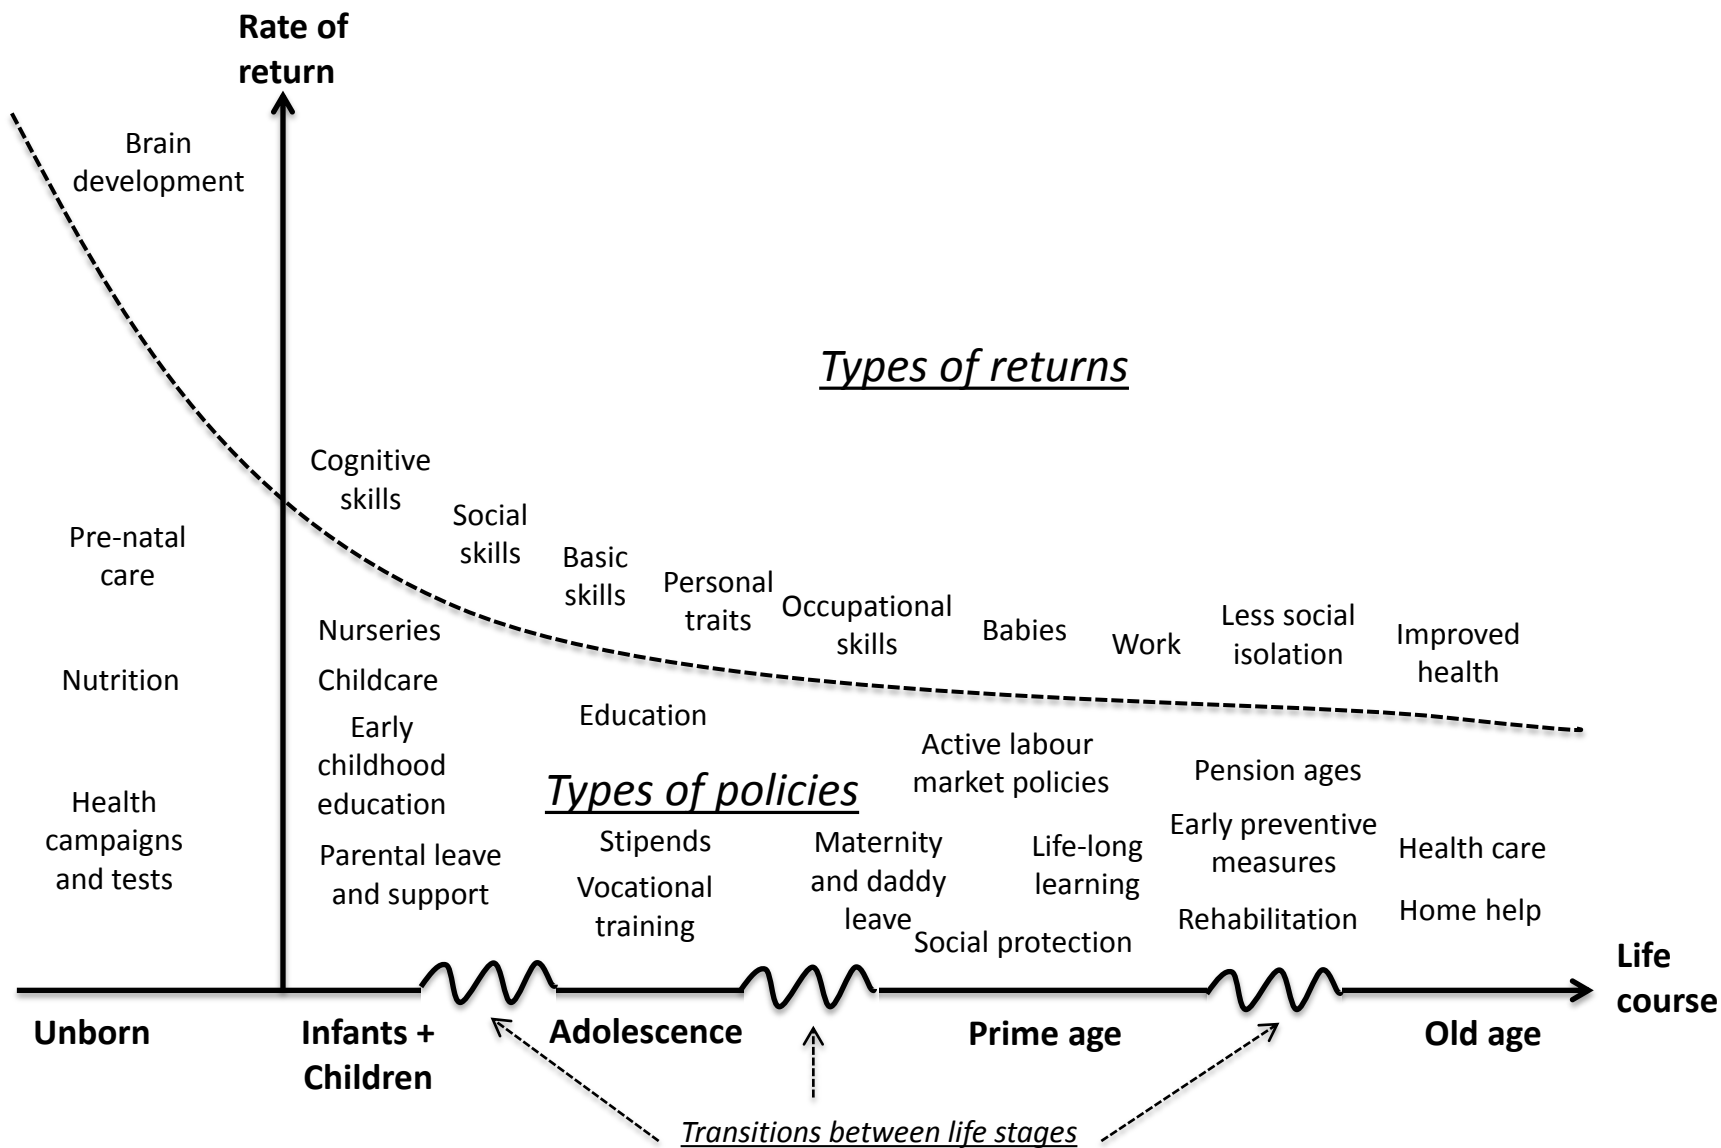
Rate of return

Brain development

Types of returns

Cognitive skills

Social skills

Basic skills

Personal traits

Occupational skills

Babies

Work

Less social isolation

Improved health

Pre-natal care

Nutrition

Health campaigns and tests

Nurseries

Childcare

Early childhood education

Parental leave and support

Education

Types of policies

Stipends

Vocational training

Maternity and daddy leave

Active labour market policies

Life-long learning

Social protection

Pension ages

Early preventive measures

Rehabilitation

Health care

Home help

Life course

Unborn

Infants + Children

Adolescence

Prime age

Old age

Transitions between life stages